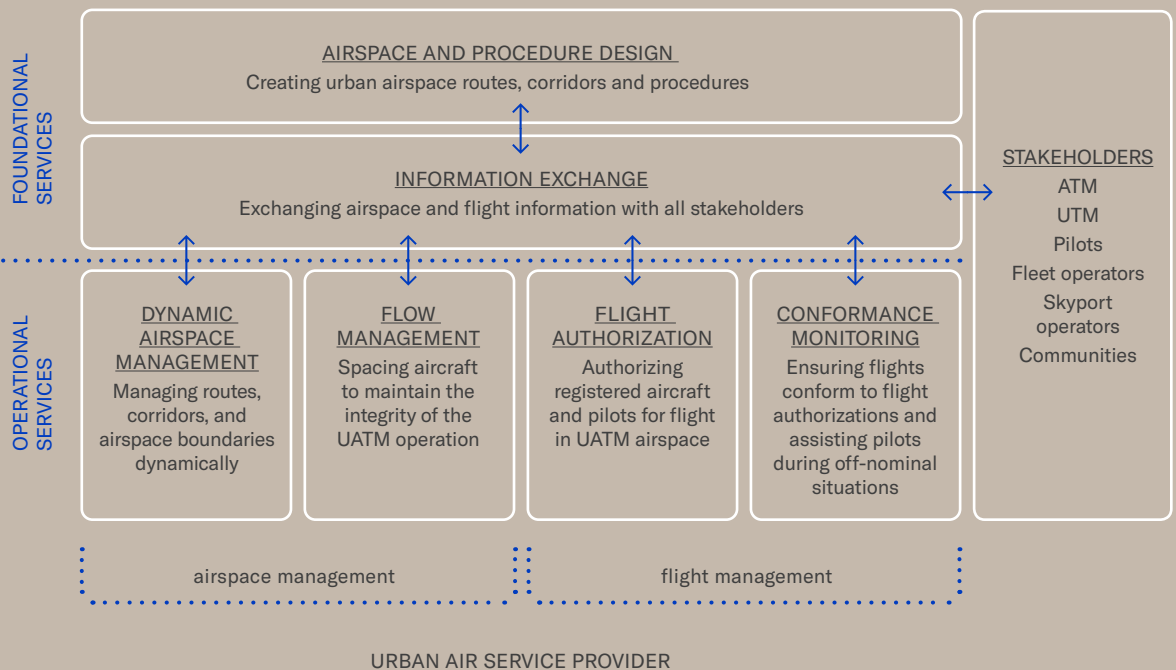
FOUNDATIONAL SERVICES

AIRSPACE AND PROCEDURE DESIGN
Creating urban airspace routes, corridors and procedures

INFORMATION EXCHANGE
Exchanging airspace and flight information with all stakeholders

STAKEHOLDERS
ATM
UTM
Pilots
Fleet operators
Skyport operators
Communities

OPERATIONAL SERVICES

DYNAMIC AIRSPACE MANAGEMENT
Managing routes, corridors, and airspace boundaries dynamically

FLOW MANAGEMENT
Spacing aircraft to maintain the integrity of the UATM operation

FLIGHT AUTHORIZATION
Authorizing registered aircraft and pilots for flight in UATM airspace

CONFORMANCE MONITORING
Ensuring flights conform to flight authorizations and assisting pilots during off-nominal situations

airspace management

flight management

URBAN AIR SERVICE PROVIDER